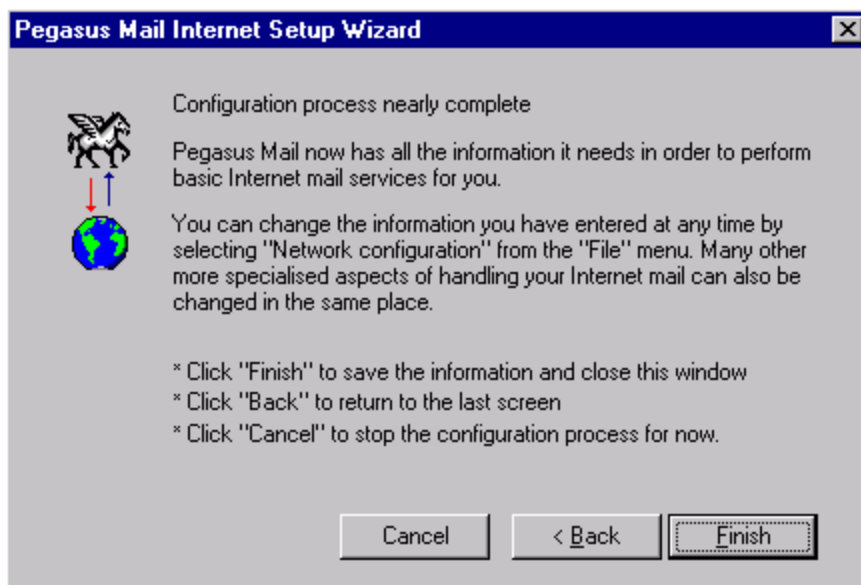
Pegasus Mail Internet Setup Wizard

Configuration process nearly complete

Pegasus Mail now has all the information it needs in order to perform basic Internet mail services for you.

You can change the information you have entered at any time by selecting "Network configuration" from the "File" menu. Many other more specialised aspects of handling your Internet mail can also be changed in the same place.

* Click "Finish" to save the information and close this window
* Click "Back" to return to the last screen
* Click "Cancel" to stop the configuration process for now.

Cancel

< Back

Finish